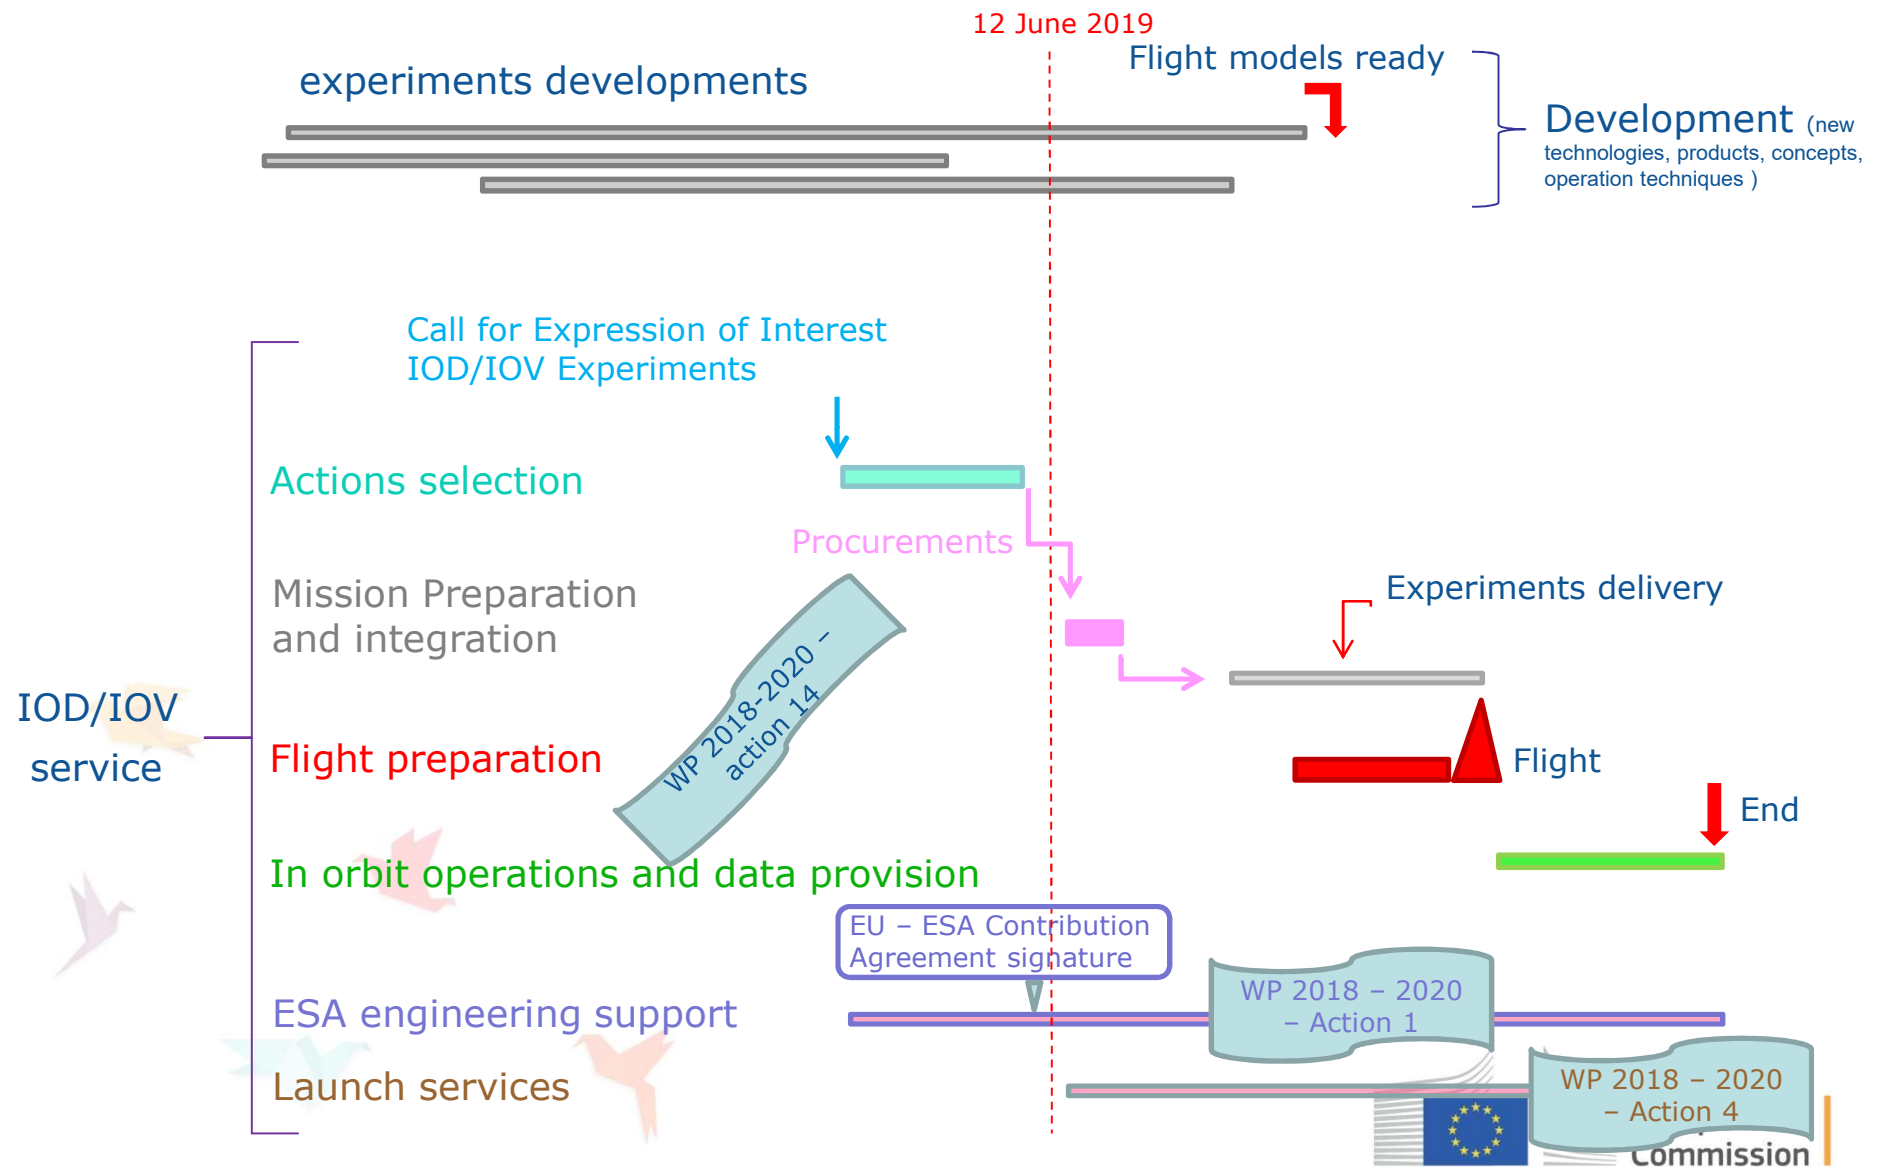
12 June 2019

experiments developments

Flight models ready

Development (new technologies, products, concepts, operation techniques )

Call for Expression of Interest IOD/IOV Experiments

Actions selection

Procurements

Mission Preparation and integration

WP 2018-2020 – action 14

Experiments delivery

IOD/IOV service

Flight preparation

Flight

End

In orbit operations and data provision

EU – ESA Contribution Agreement signature

WP 2018 – 2020 – Action 1

ESA engineering support

WP 2018 – 2020 – Action 4

Launch services

Commission